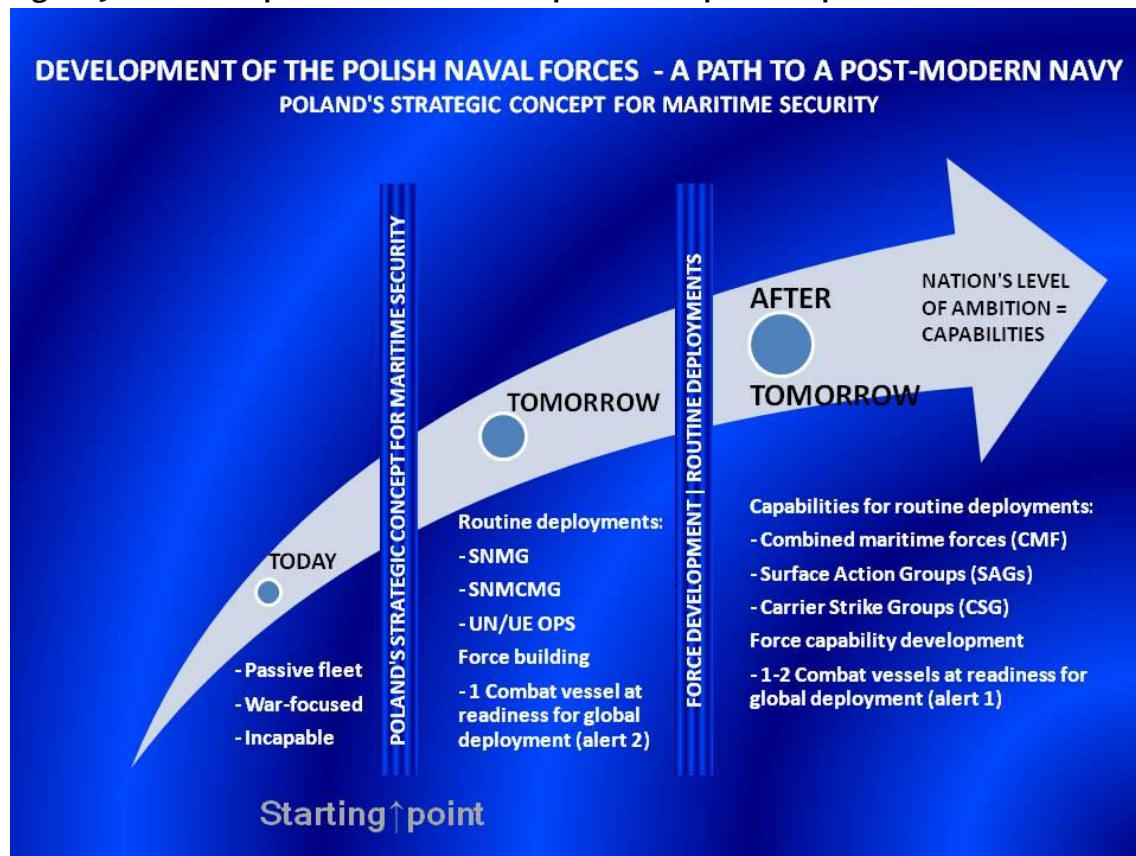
DEVELOPMENT OF THE POLISH NAVAL FORCES - A PATH TO A POST-MODERN NAVY
POLAND'S STRATEGIC CONCEPT FOR MARITIME SECURITY

POLAND'S STRATEGIC CONCEPT FOR MARITIME SECURITY

FORCE DEVELOPMENT | ROUTINE DEPLOYMENTS

NATION'S LEVEL OF AMBITION = CAPABILITIES

AFTER TOMORROW

TOMORROW

TODAY

- Passive fleet
- War-focused
- Incapable

Routine deployments:
- SNMG
- SNMCMG
- UN/UE OPS
Force building
- 1 Combat vessel at readiness for global deployment (alert 2)

Capabilities for routine deployments:
- Combined maritime forces (CMF)
- Surface Action Groups (SAGs)
- Carrier Strike Groups (CSG)
Force capability development
- 1-2 Combat vessels at readiness for global deployment (alert 1)

Starting↑point